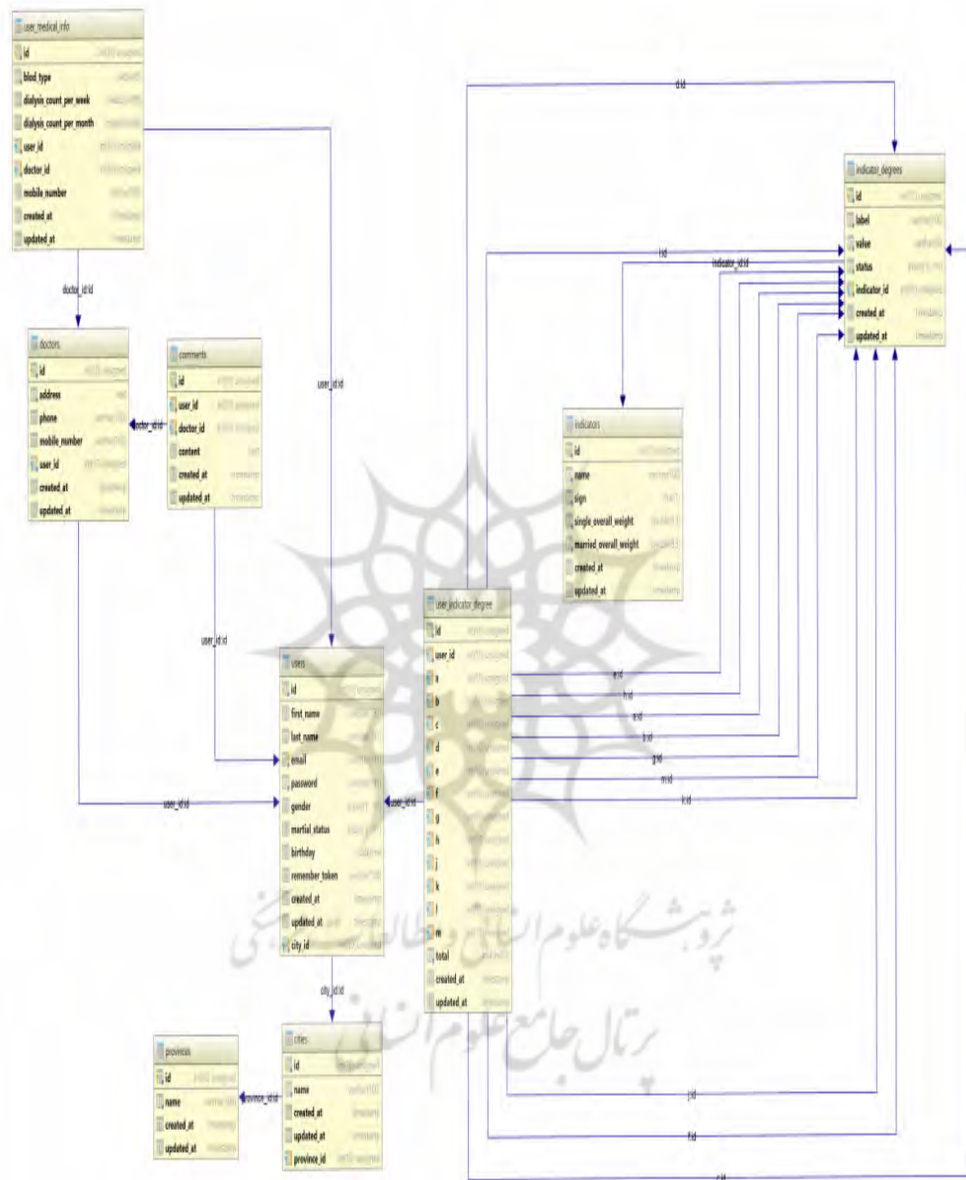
user_medical_info
id
blod_type
dialysis_count_per_week
dialysis_count_per_month
user_id
doctor_id
mobile_number
created_at
updated_at

doctor_id:id

doctors
id
address
phone
mobile_number
user_id
created_at
updated_at

comments
id
user_id
doctor_id
content
created_at
updated_at

doctor_id:id

user_id:id

user_id:id

user_id:id

users
id
first_name
last_name
email
password
gender
martial_status
birthday
remember_token
created_at
updated_at
city_id

user_id:id

city_id:id

provinces
id
name
created_at
updated_at

province_id:id

cities
id
name
created_at
updated_at
province_id

d:id

indicator_degrees
id
label
value
status
indicator_id
created_at
updated_at

i:id

indicator_id:id

indicators
id
name
sign
single_overall_weight
married_overall_weight
created_at
updated_at

user_indicator_degree
id
user_id
a
b
c
d
e
f
g
h
j
k
l
m
total
created_at
updated_at

a:id
h:id
e:id
b:id
g:id
m:id
k:id

j:id
f:id
c:id

پژوهشگاه علوم انسانی و مطالعات فرهنگی
پرتال جامع علوم انسانی